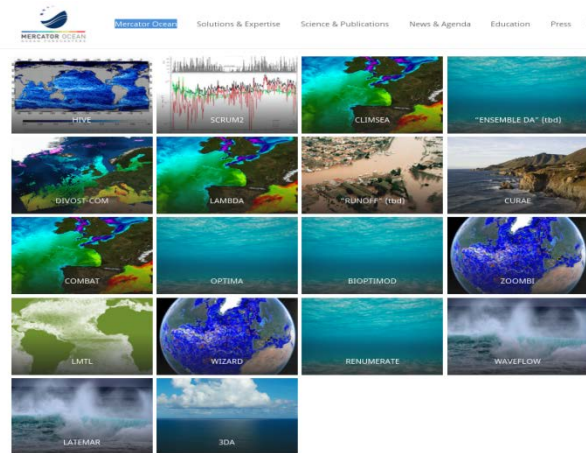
MERCATOR OCEAN
OCEAN FORECASTERS

Mercator Ocean Solutions & Expertise Science & Publications News & Agenda Education Press

HIVE
SCRUM2
CLIMSEA
"ENSEMBLE DA" (tbd)
DIVOST-COM
LAMBDA
"RUNOFF" (tbd)
CURAE
COMBAT
OPTIMA
BIOPTIMOD
ZOOMBI
LMTL
WIZARD
RENUMERATE
WAVEFLOW
LATEMAR
3DA